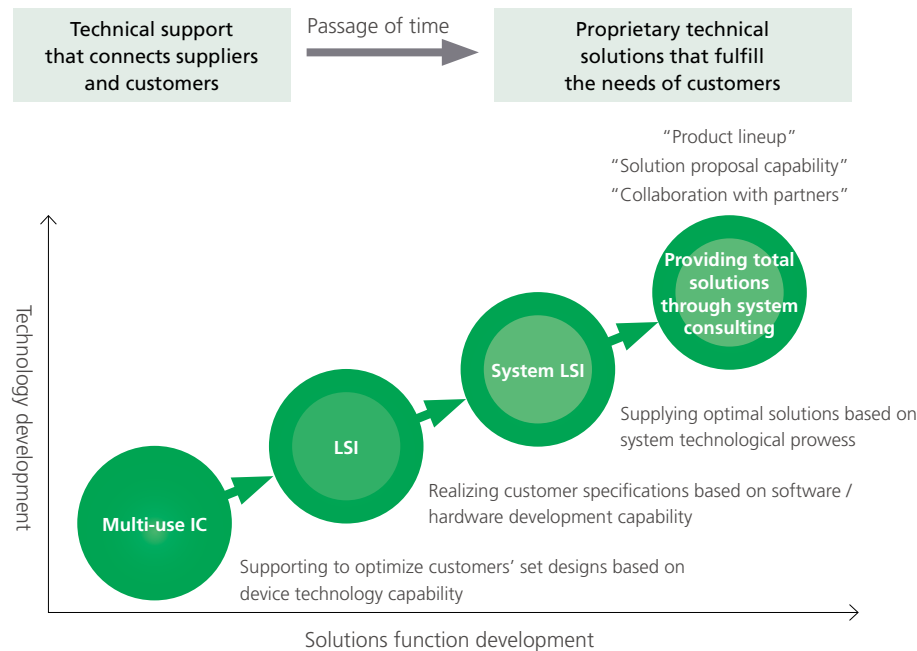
Technical support that connects suppliers and customers

Passage of time

Proprietary technical solutions that fulfill the needs of customers

“Product lineup”
“Solution proposal capability”
“Collaboration with partners”

Technology development

Providing total solutions through system consulting

System LSI

Supplying optimal solutions based on system technological prowess

LSI

Realizing customer specifications based on software / hardware development capability

Multi-use IC

Supporting to optimize customers’ set designs based on device technology capability

Solutions function development